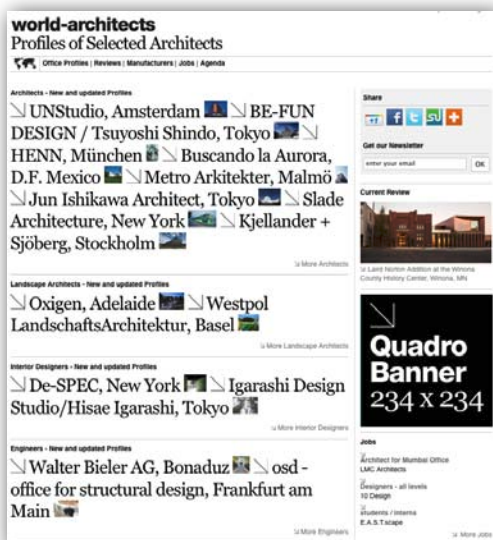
world-architects
Profiles of Selected Architects

Office Profiles | Reviews | Manufacturers | Jobs | Agenda

Architects - New and updated Profiles

↘ UNStudio, Amsterdam ↘ BE-FUN DESIGN / Tsuyoshi Shindo, Tokyo ↘ HENN, München ↘ Buscando la Aurora, D.F. Mexico ↘ Metro Arkitekter, Malmö ↘ Jun Ishikawa Architect, Tokyo ↘ Slade Architecture, New York ↘ Kjellander + Sjöberg, Stockholm

↘ More Architects

Landscape Architects - New and updated Profiles

↘ Oxigen, Adelaide ↘ Westpol LandschaftsArchitektur, Basel

↘ More Landscape Architects

Interior Designers - New and updated Profiles

↘ De-SPEC, New York ↘ Igarashi Design Studio/Hisae Igarashi, Tokyo

↘ More Interior Designers

Engineers - New and updated Profiles

↘ Walter Bieler AG, Bonaduz ↘ osd - office for structural design, Frankfurt am Main

↘ More Engineers

Share

Get our Newsletter

enter your email

OK

Current Review

↘ Laird Norton Addition at the Winona County History Center, Winona, MN

↘
Quadro
Banner
234 x 234

Jobs

↘
Architect for Mumbai Office
LMC Architects

↘
Designers - all levels
10 Design

↘
students / interns
E.A.S.T.scape

↘ More Jobs